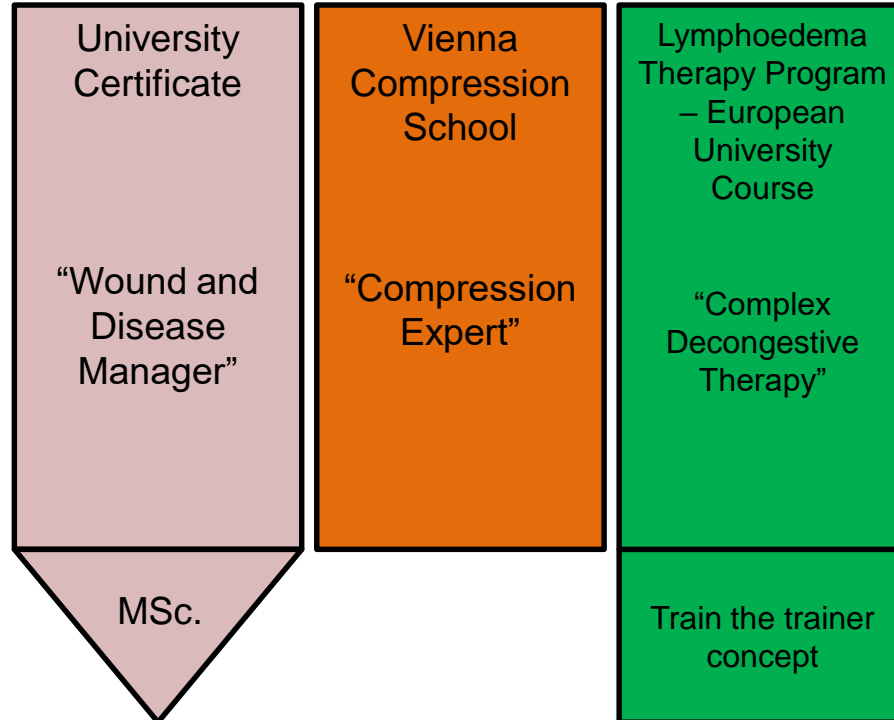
University Certificate

“Wound and Disease Manager”

MSc.

Vienna Compression School

“Compression Expert”

Lymphoedema Therapy Program – European University Course

“Complex Decongestive Therapy”

Train the trainer concept